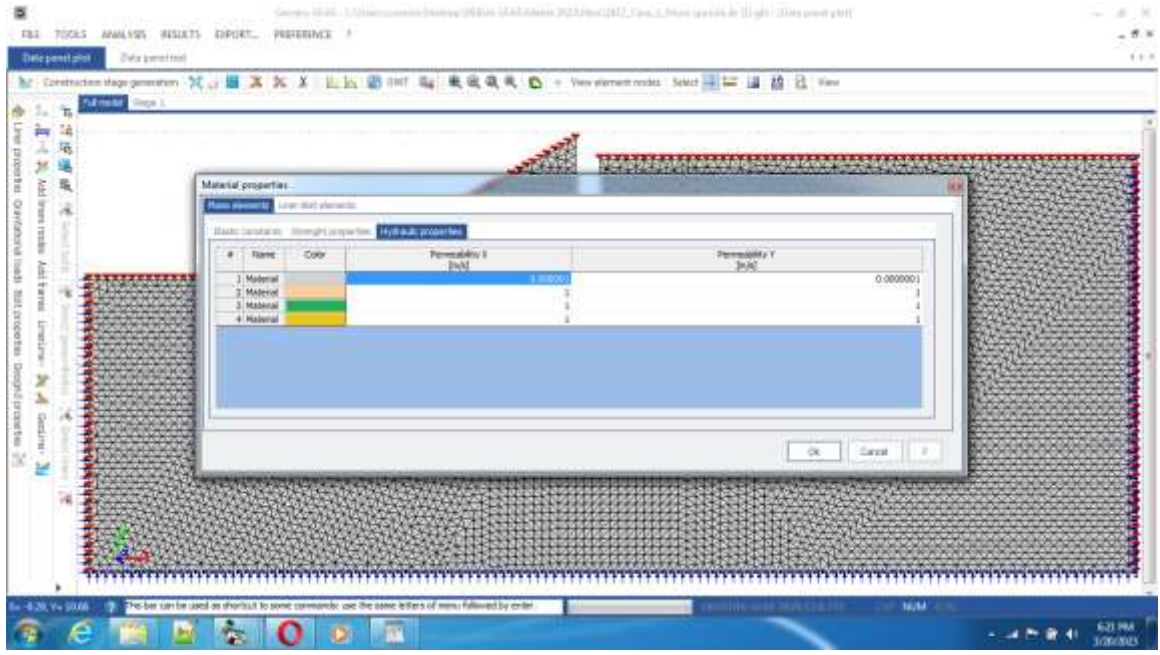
FILE TOOLS ANALYSIS RESULTS EXPORT... PREFERENCE ?

Data panel plot | Data panel tool

Construction stage generation | View element nodes | Select | View

Full model | Stage 1

Material properties

Plane elements | Line (bar) elements

Elastic constants | Strength properties | Hydraulic properties

| # | Name | Color | Permeability X [m/s] | Permeability Y [m/s] |
|---|---|---|---|---|
| 1 | Material | | 0.000001 | 0.0000001 |
| 2 | Material | | 1 | 1 |
| 3 | Material | | 1 | 1 |
| 4 | Material | | 1 | 1 |

Ok | Cancel | ?

Line properties | Gravitational loads | Add lines nodes | Add frames | Linetime | Bolt properties | Geogrid properties

X= -8.28, Y= 10.66 | This bar can be used as shortcut to some commands: use the same letters of menu followed by enter. | NUM

6:21 PM
3/20/2023